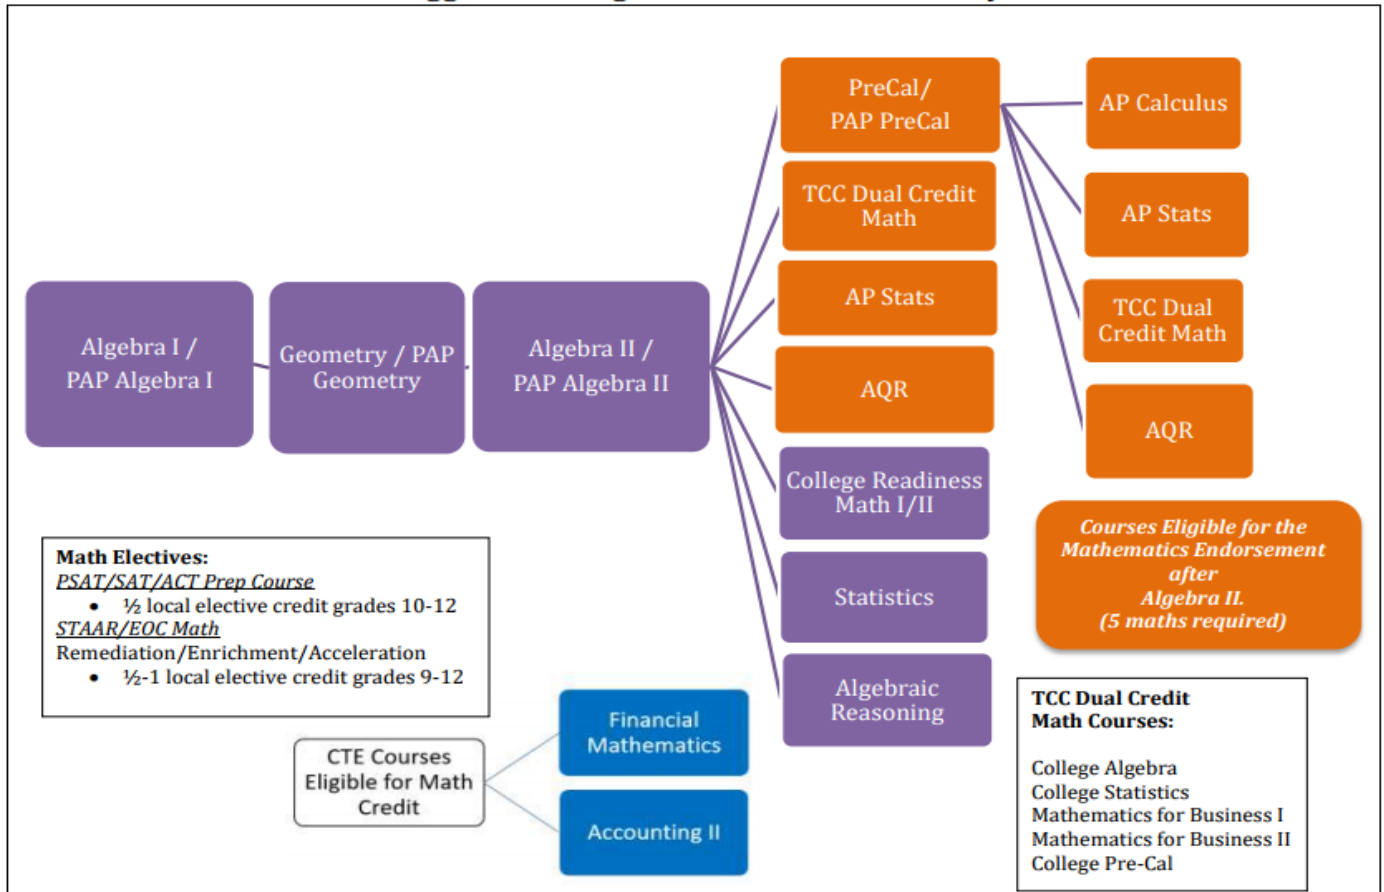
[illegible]

Algebra I / PAP Algebra I

Geometry / PAP Geometry

Algebra II / PAP Algebra II

PreCal/ PAP PreCal

TCC Dual Credit Math

AP Stats

AQR

College Readiness Math I/II

Statistics

Algebraic Reasoning

AP Calculus

AP Stats

TCC Dual Credit Math

AQR

Courses Eligible for the Mathematics Endorsement after Algebra II. (5 maths required)

Math Electives:
PSAT/SAT/ACT Prep Course
• ½ local elective credit grades 10-12
STAAR/EOC Math
Remediation/Enrichment/Acceleration
• ½-1 local elective credit grades 9-12

CTE Courses Eligible for Math Credit

Financial Mathematics

Accounting II

TCC Dual Credit Math Courses:

College Algebra
College Statistics
Mathematics for Business I
Mathematics for Business II
College Pre-Cal